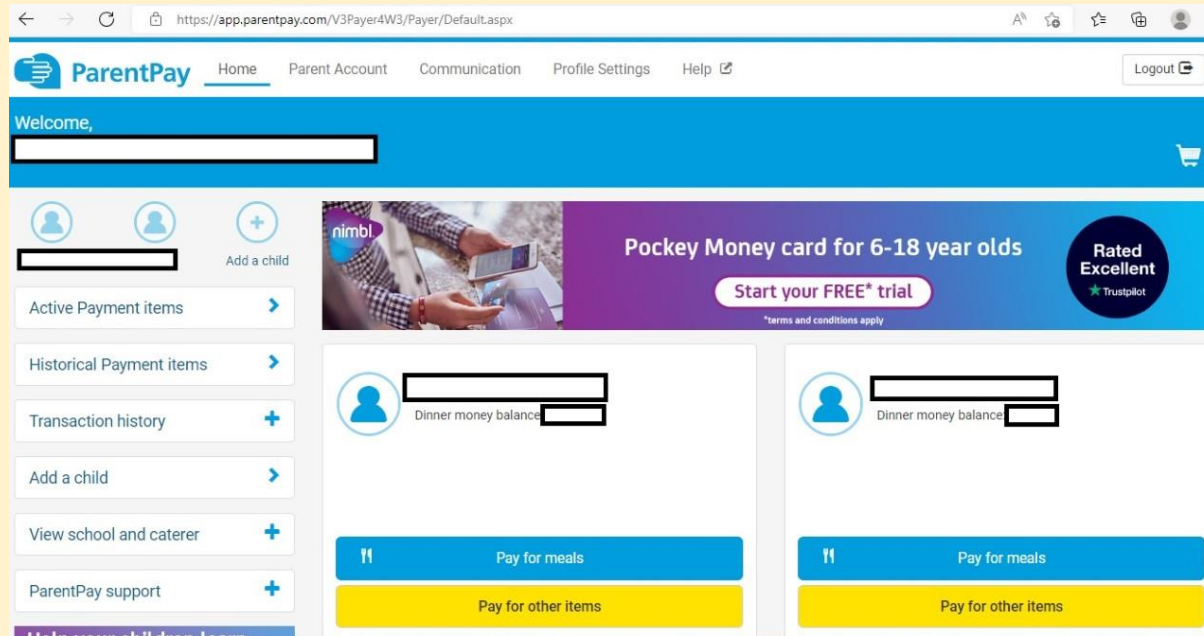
https://app.parentpay.com/V3Payer4W3/Payer/Default.aspx

ParentPay Home Parent Account Communication Profile Settings Help

Logout

Welcome,
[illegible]

Add a child

Active Payment items

Historical Payment items

Transaction history

Add a child

View school and caterer

ParentPay support

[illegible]

nimbl

Pockey Money card for 6-18 year olds

Start your FREE* trial

*terms and conditions apply

Rated Excellent

Trustpilot

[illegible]
Dinner money balance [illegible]

Pay for meals

Pay for other items

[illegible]
Dinner money balance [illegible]

Pay for meals

Pay for other items